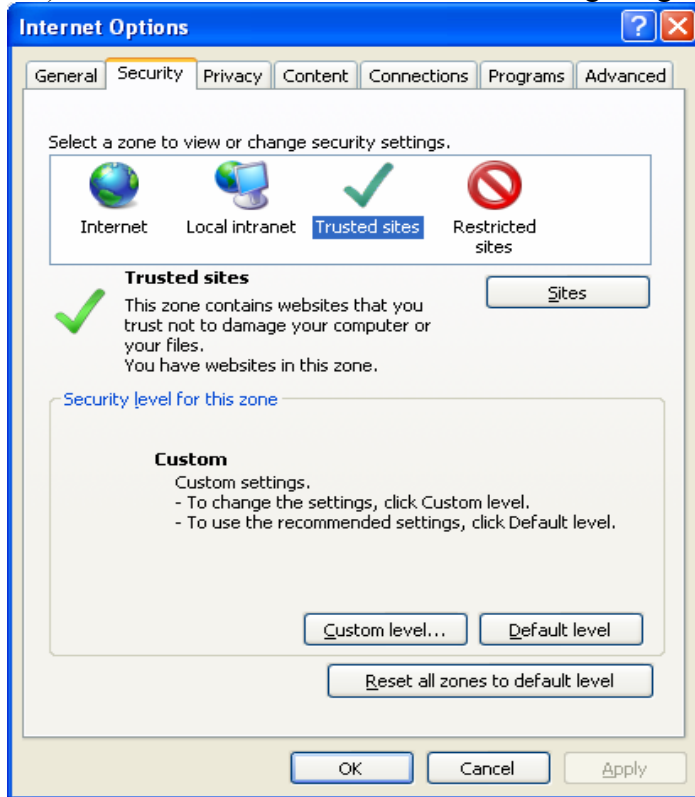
Internet Options

General | Security | Privacy | Content | Connections | Programs | Advanced

Select a zone to view or change security settings.

Internet
Local intranet
Trusted sites
Restricted sites

Trusted sites
This zone contains websites that you trust not to damage your computer or your files.
You have websites in this zone.

Sites

Security level for this zone

Custom
Custom settings.
- To change the settings, click Custom level.
- To use the recommended settings, click Default level.

Custom level...
Default level

Reset all zones to default level

OK
Cancel
Apply